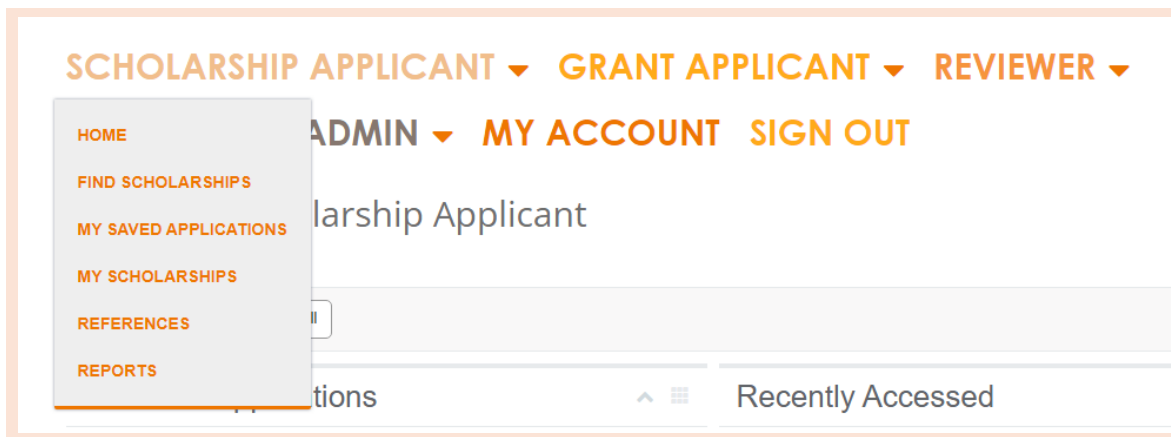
SCHOLARSHIP APPLICANT ▾ GRANT APPLICANT ▾ REVIEWER ▾

HOME
FIND SCHOLARSHIPS
MY SAVED APPLICATIONS
MY SCHOLARSHIPS
REFERENCES
REPORTS

ADMIN ▾ MY ACCOUNT SIGN OUT

larship Applicant

tions

Recently Accessed